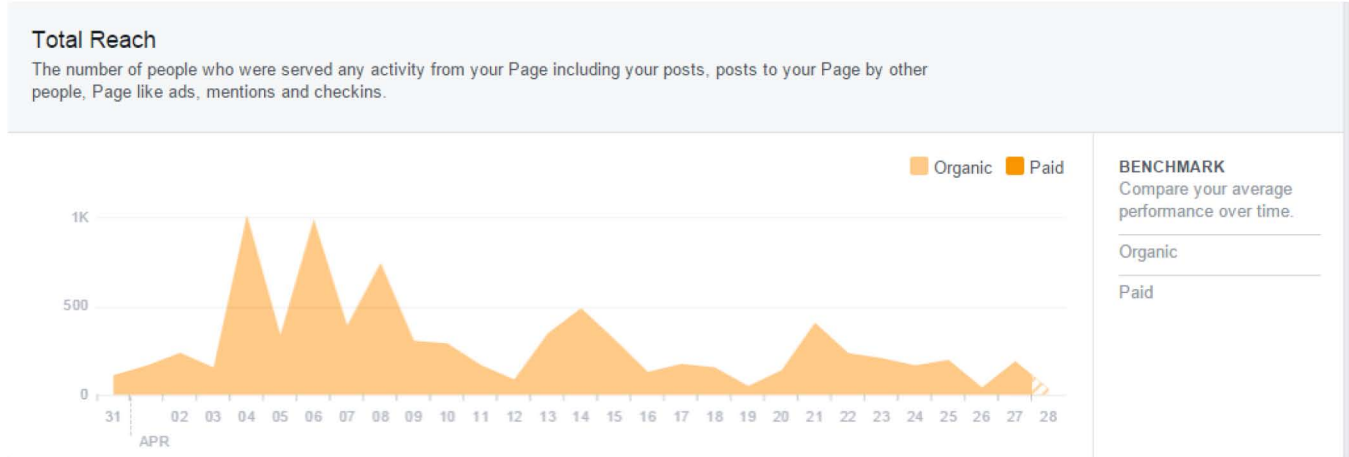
Total Reach
The number of people who were served any activity from your Page including your posts, posts to your Page by other people, Page like ads, mentions and checkins.

Organic Paid

1K
500
0

31 APR 02 03 04 05 06 07 08 09 10 11 12 13 14 15 16 17 18 19 20 21 22 23 24 25 26 27 28

BENCHMARK
Compare your average performance over time.
Organic
Paid